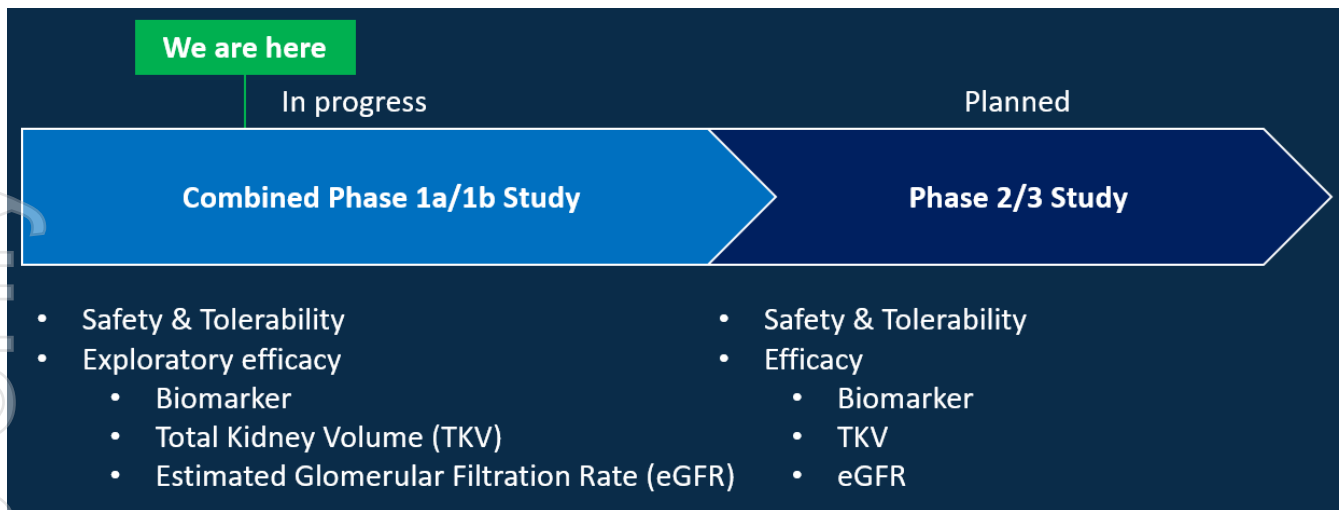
We are here

In progress

Planned

Combined Phase 1a/1b Study

Phase 2/3 Study

- Safety & Tolerability
- Exploratory efficacy
  - Biomarker
  - Total Kidney Volume (TKV)
  - Estimated Glomerular Filtration Rate (eGFR)

- Safety & Tolerability
- Efficacy
  - Biomarker
  - TKV
  - eGFR